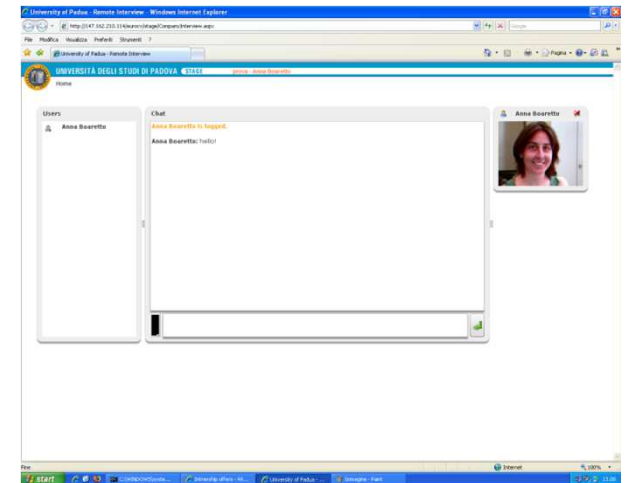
University of Padua - Remote Interview - Windows Internet Explorer

http://147.162.210.114/eurocv/stage/Compass/Interview.aspx

File Modifica Visualizza Preferiti Strumenti ?

University of Padua - Remote Interview

Pagina

UNIVERSITÀ DEGLI STUDI DI PADOVA STAGE prova - Anna Boaretto

Home

Users

Anna Boaretto

Chat

Anna Boaretto is logged.

Anna Boaretto: hello!

Anna Boaretto

Fine

Internet

100%

start

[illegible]

Internship offers - Mi...

University of Padua - ...

Immagine - Paint

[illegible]